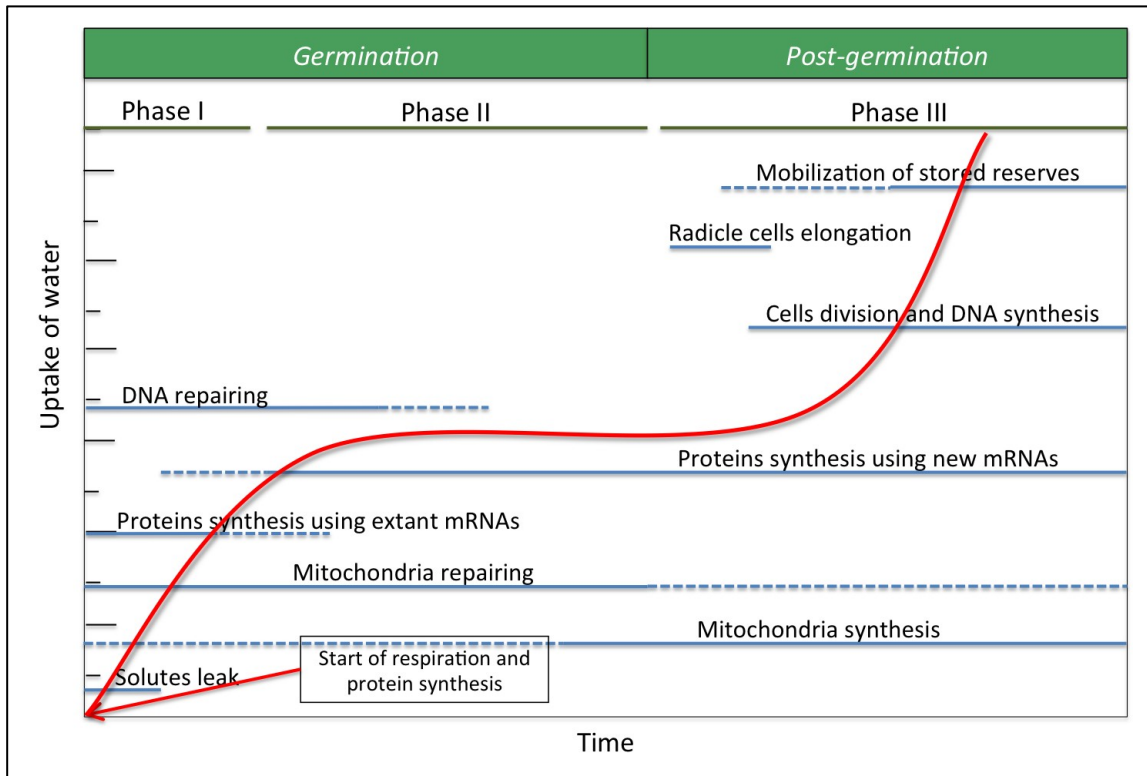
Germination

Post-germination

Phase I

Phase II

Phase III

Mobilization of stored reserves

Radicle cells elongation

Cells division and DNA synthesis

DNA repairing

Proteins synthesis using new mRNAs

Proteins synthesis using extant mRNAs

Mitochondria repairing

Mitochondria synthesis

Start of respiration and protein synthesis

Solutes leak

Uptake of water

Time